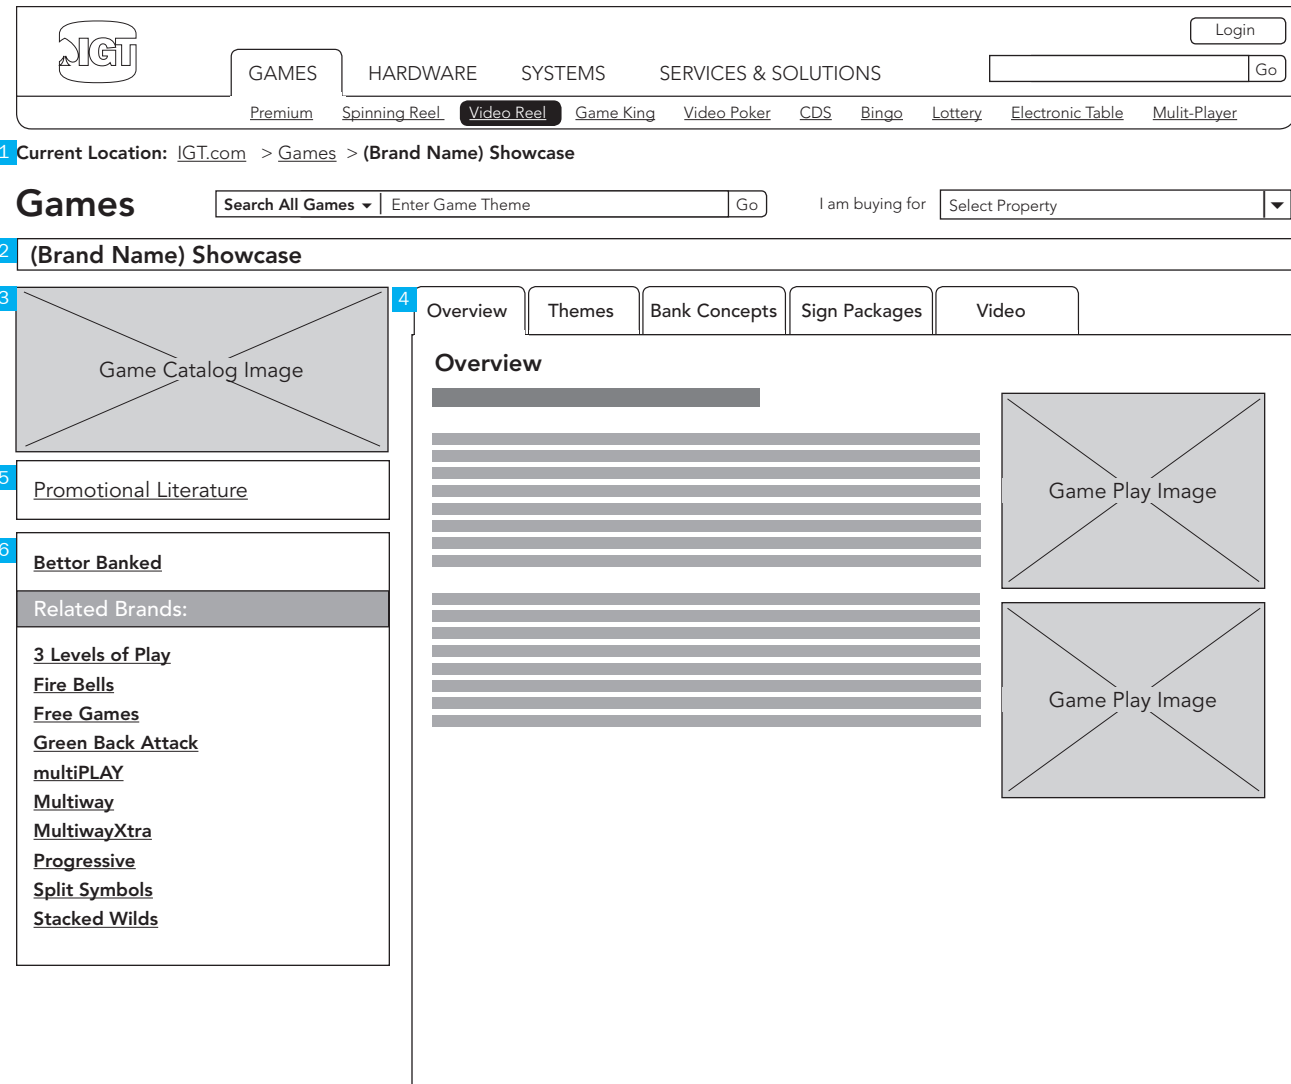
IGT

Login

Go

GAMES HARDWARE SYSTEMS SERVICES & SOLUTIONS

Premium Spinning Reel Video Reel Game King Video Poker CDS Bingo Lottery Electronic Table Mulit-Player

1 Current Location: IGT.com > Games > (Brand Name) Showcase

Games

Search All Games Enter Game Theme Go

I am buying for Select Property

2 (Brand Name) Showcase

3 Game Catalog Image

4 Overview Themes Bank Concepts Sign Packages Video

Overview

Game Play Image

Game Play Image

5 Promotional Literature

6 Bettor Banked

Related Brands:

3 Levels of Play
Fire Bells
Free Games
Green Back Attack
multiPLAY
Multiway
MultiwayXtra
Progressive
Split Symbols
Stacked Wilds